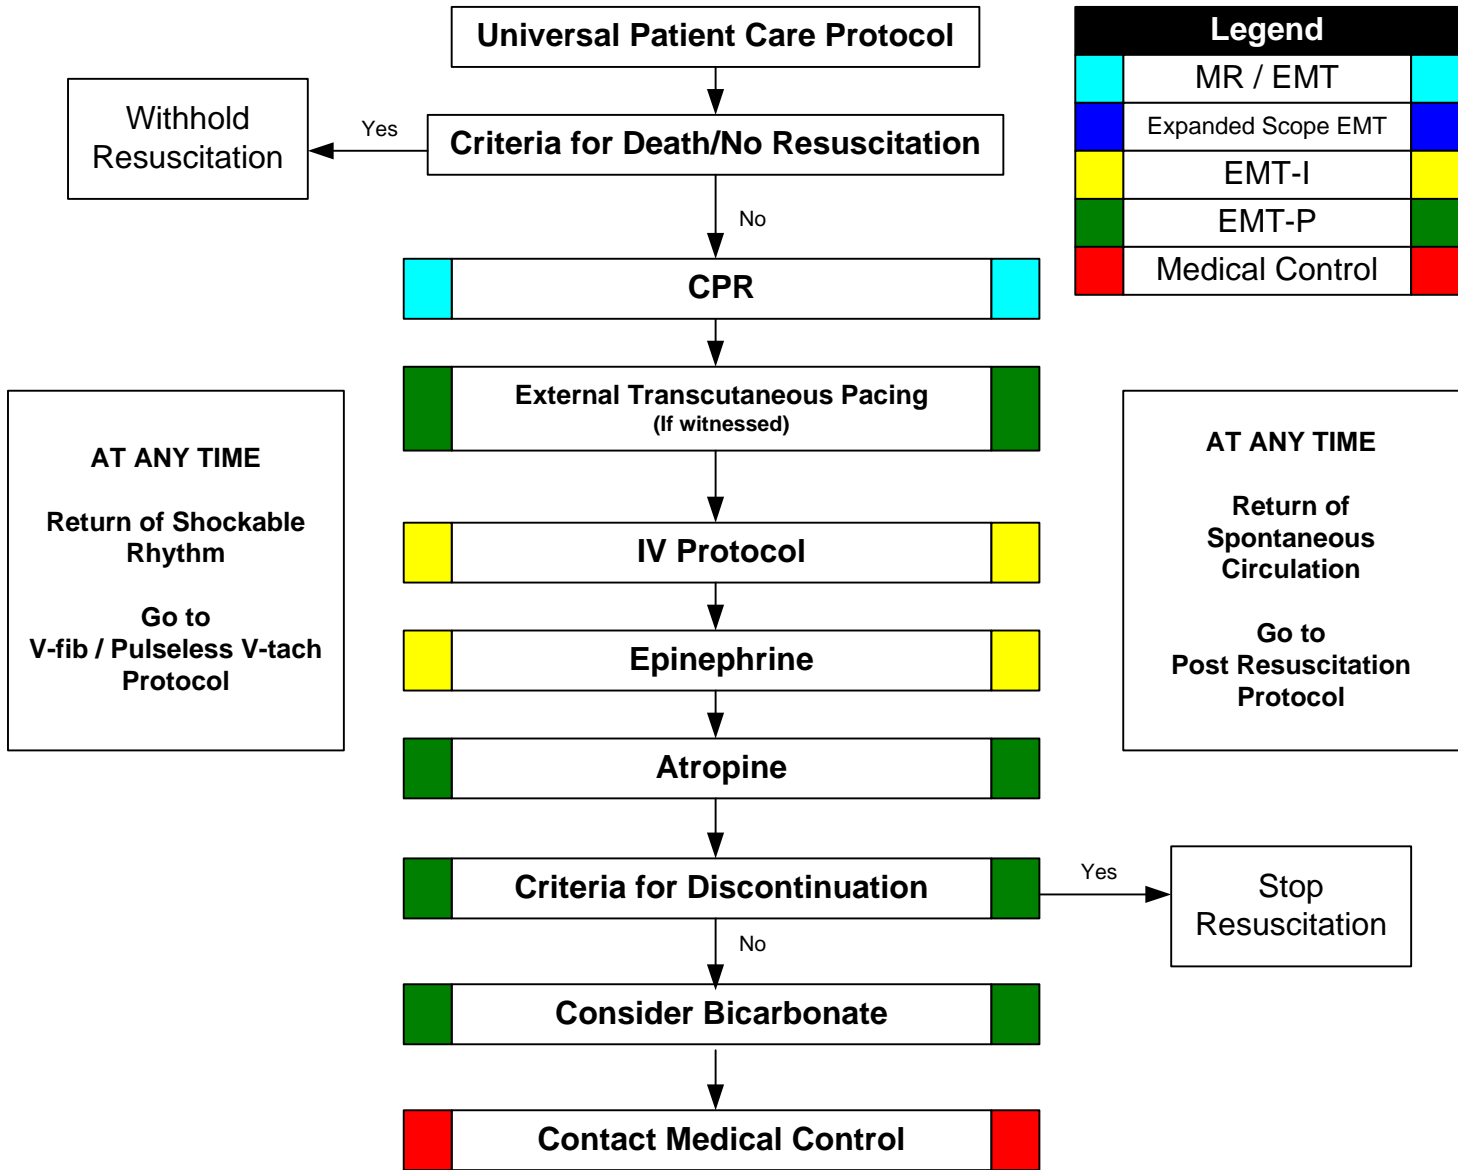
Universal Patient Care Protocol

Legend

| MR / EMT |
|---|
| Expanded Scope EMT |
| EMT-I |
| EMT-P |
| Medical Control |

Withhold Resuscitation

Yes

Criteria for Death/No Resuscitation

No

CPR

External Transcutaneous Pacing
(If witnessed)

AT ANY TIME

Return of Shockable Rhythm

Go to
V-fib / Pulseless V-tach Protocol

AT ANY TIME

Return of Spontaneous Circulation

Go to
Post Resuscitation Protocol

IV Protocol

Epinephrine

Atropine

Criteria for Discontinuation

Yes

Stop Resuscitation

No

Consider Bicarbonate

Contact Medical Control